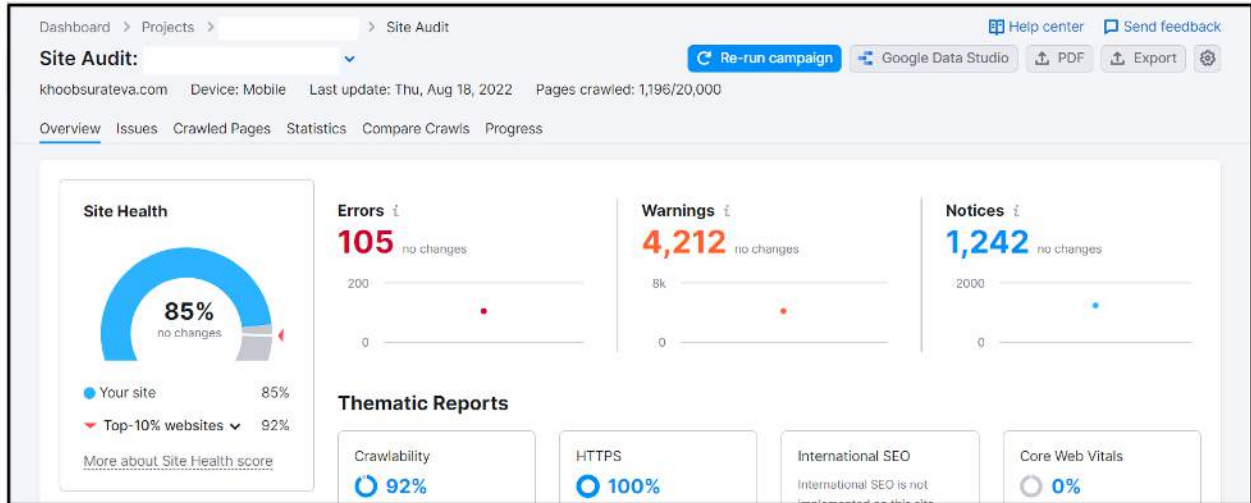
Dashboard > Projects > > Site Audit

Help center Send feedback

Site Audit:

Re-run campaign Google Data Studio PDF Export

khoobsurateva.com Device: Mobile Last update: Thu, Aug 18, 2022 Pages crawled: 1,196/20,000

Overview Issues Crawled Pages Statistics Compare Crawls Progress

Site Health

85%
no changes

Your site 85%

Top-10% websites 92%

More about Site Health score

Errors $i$

105 no changes

200

0

Warnings $i$

4,212 no changes

8k

0

Notices $i$

1,242 no changes

2000

0

Thematic Reports

Crawlability
92%

HTTPS
100%

International SEO
International SEO is not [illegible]

Core Web Vitals
0%